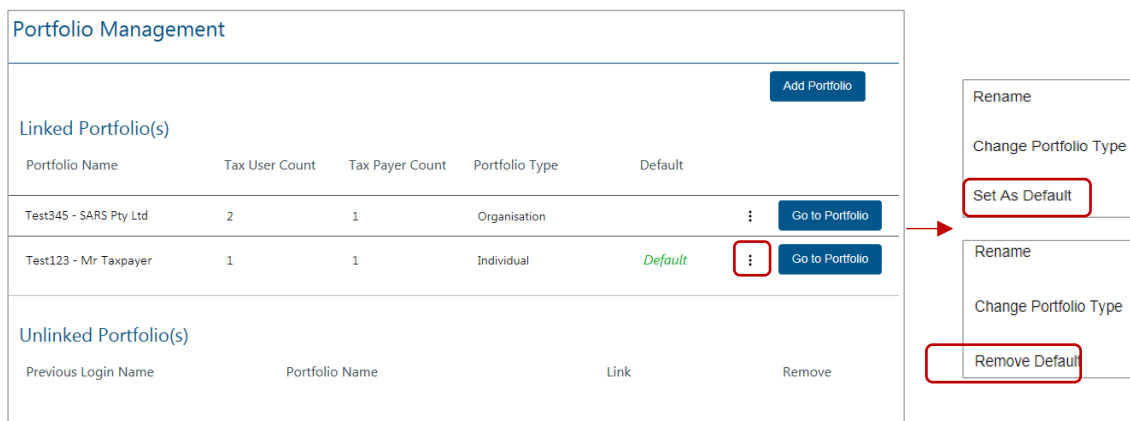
Portfolio Management

Add Portfolio

Linked Portfolio(s)

| Portfolio Name | Tax User Count | Tax Payer Count | Portfolio Type | Default | | |
|---|---|---|---|---|---|---|
| Test345 - SARS Pty Ltd | 2 | 1 | Organisation | | ⋮ | Go to Portfolio |
| Test123 - Mr Taxpayer | 1 | 1 | Individual | Default | ⋮ | Go to Portfolio |

Unlinked Portfolio(s)

| Previous Login Name | Portfolio Name | Link | Remove |
|---|---|---|---|

Rename

Change Portfolio Type

Set As Default

Rename

Change Portfolio Type

Remove Default